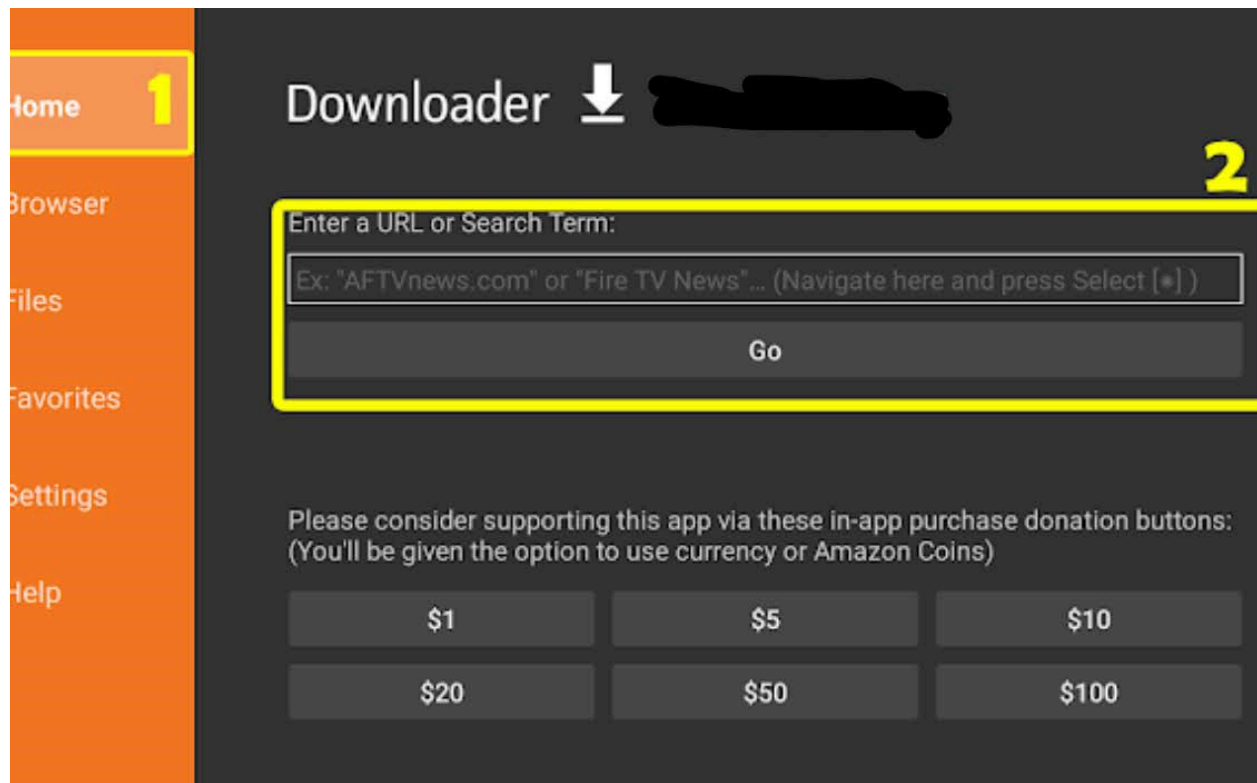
Home 1
Browser
Files
Favorites
Settings
Help

Downloader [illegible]

2

Enter a URL or Search Term:

Ex: "AFTVnews.com" or "Fire TV News"... (Navigate here and press Select [●])

Go

Please consider supporting this app via these in-app purchase donation buttons: (You'll be given the option to use currency or Amazon Coins)

$1
$5
$10
$20
$50
$100